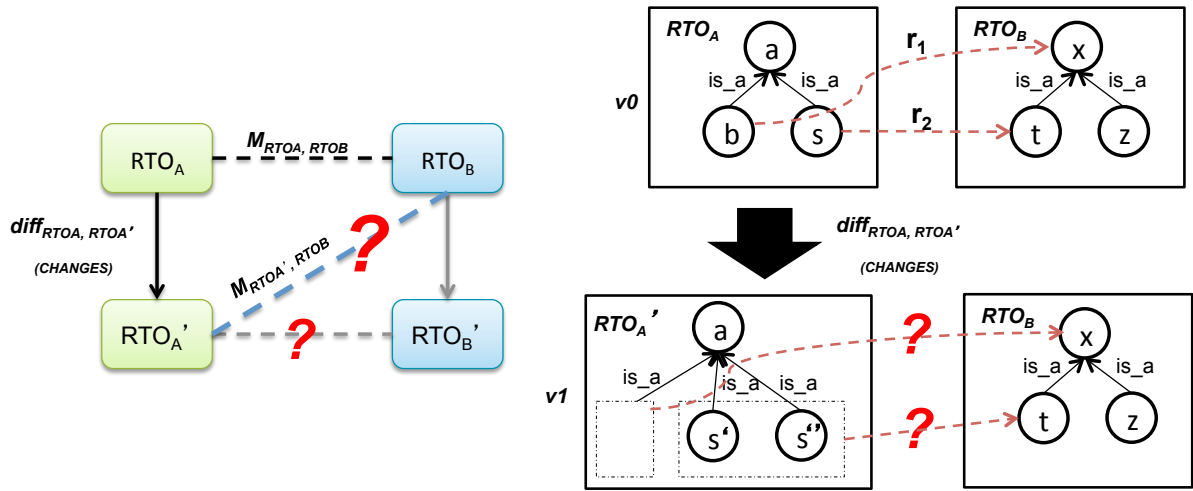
$RTO_A$

$M_{RTOA,\ RTOB}$

$RTO_B$

$diff_{RTOA,\ RTOA'}$

(CHANGES)

?

$M_{RTOA',\ RTOB}$

$RTO_A'$

?

$RTO_B'$

v0

$RTO_A$

a

is_a

is_a

b

s

$r_1$

$r_2$

$RTO_B$

x

is_a

is_a

t

z

$diff_{RTOA,\ RTOA'}$

(CHANGES)

v1

$RTO_A'$

a

is_a

is_a

is_a

s'

s''

?

?

$RTO_B$

x

is_a

is_a

t

z